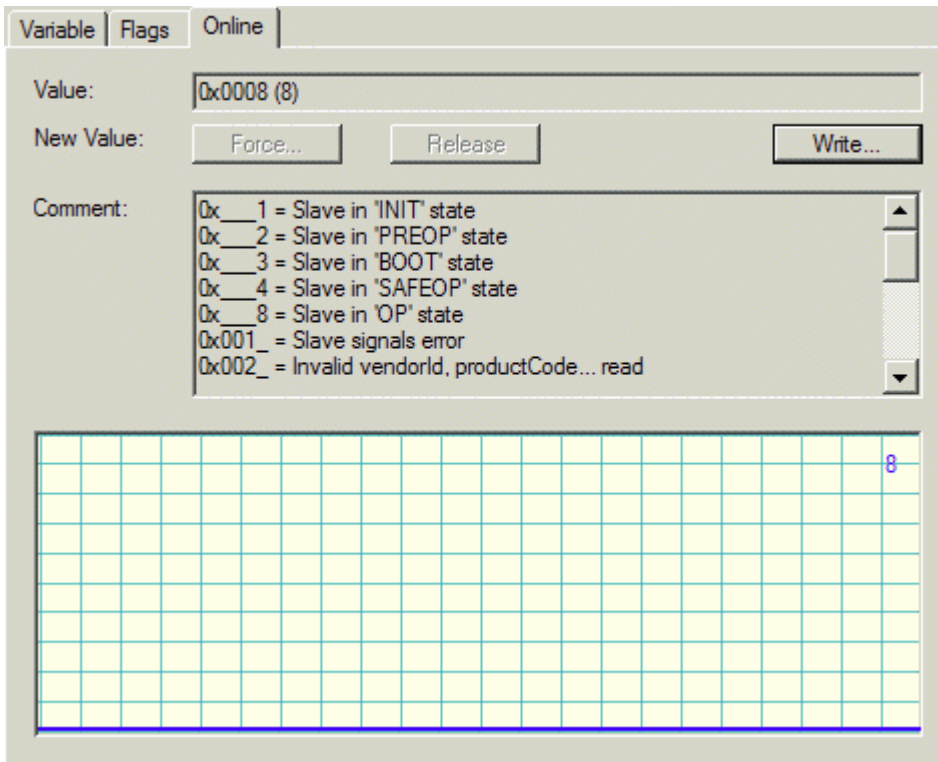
Variable | Flags | Online

Value: 0x0008 (8)

New Value: Force... Release Write...

Comment:
0x___1 = Slave in 'INIT' state
0x___2 = Slave in 'PREOP' state
0x___3 = Slave in 'BOOT' state
0x___4 = Slave in 'SAFEOP' state
0x___8 = Slave in 'OP' state
0x001_ = Slave signals error
0x002_ = Invalid vendorId, productCode... read

8